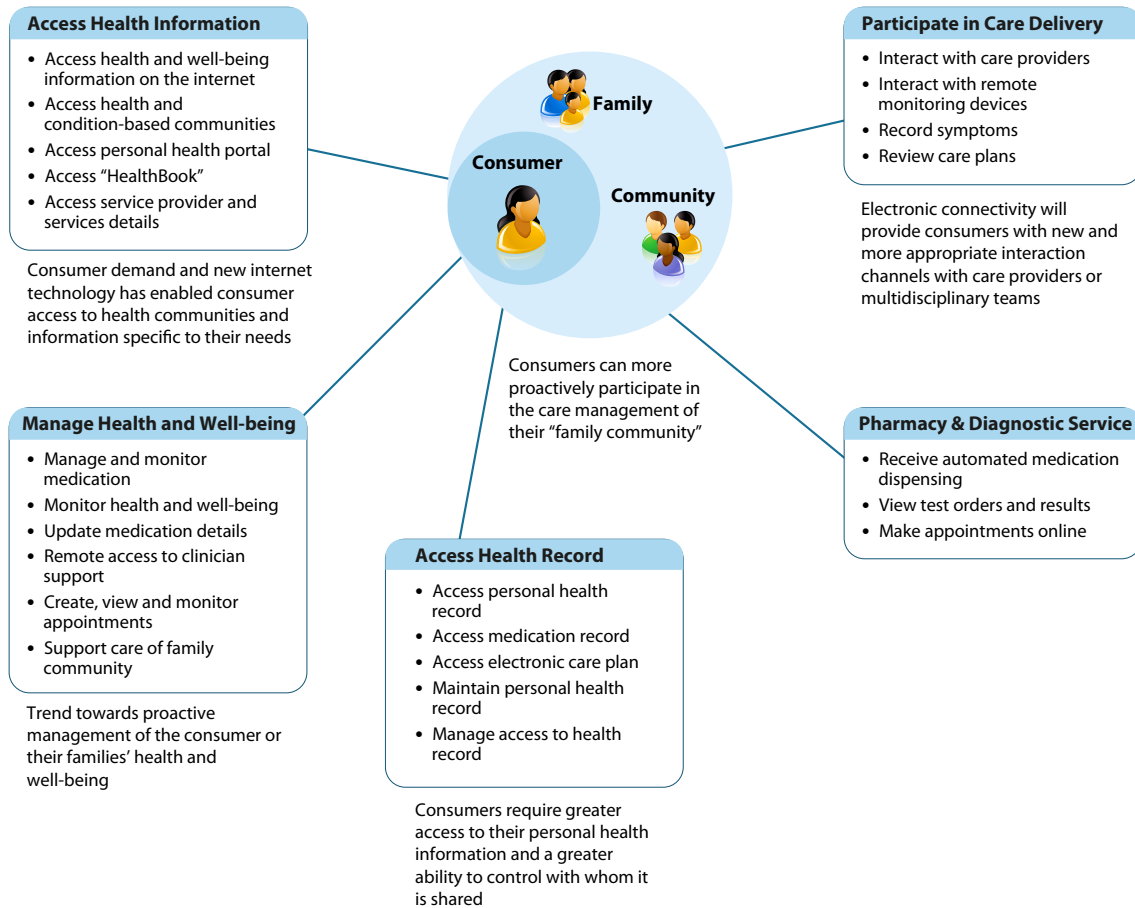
Access Health Information

- Access health and well-being information on the internet
- Access health and condition-based communities
- Access personal health portal
- Access “HealthBook”
- Access service provider and services details

Consumer demand and new internet technology has enabled consumer access to health communities and information specific to their needs

Family

Consumer

Community

Participate in Care Delivery

- Interact with care providers
- Interact with remote monitoring devices
- Record symptoms
- Review care plans

Electronic connectivity will provide consumers with new and more appropriate interaction channels with care providers or multidisciplinary teams

Consumers can more proactively participate in the care management of their “family community”

Manage Health and Well-being

- Manage and monitor medication
- Monitor health and well-being
- Update medication details
- Remote access to clinician support
- Create, view and monitor appointments
- Support care of family community

Trend towards proactive management of the consumer or their families’ health and well-being

Pharmacy & Diagnostic Service

- Receive automated medication dispensing
- View test orders and results
- Make appointments online

Access Health Record

- Access personal health record
- Access medication record
- Access electronic care plan
- Maintain personal health record
- Manage access to health record

Consumers require greater access to their personal health information and a greater ability to control with whom it is shared